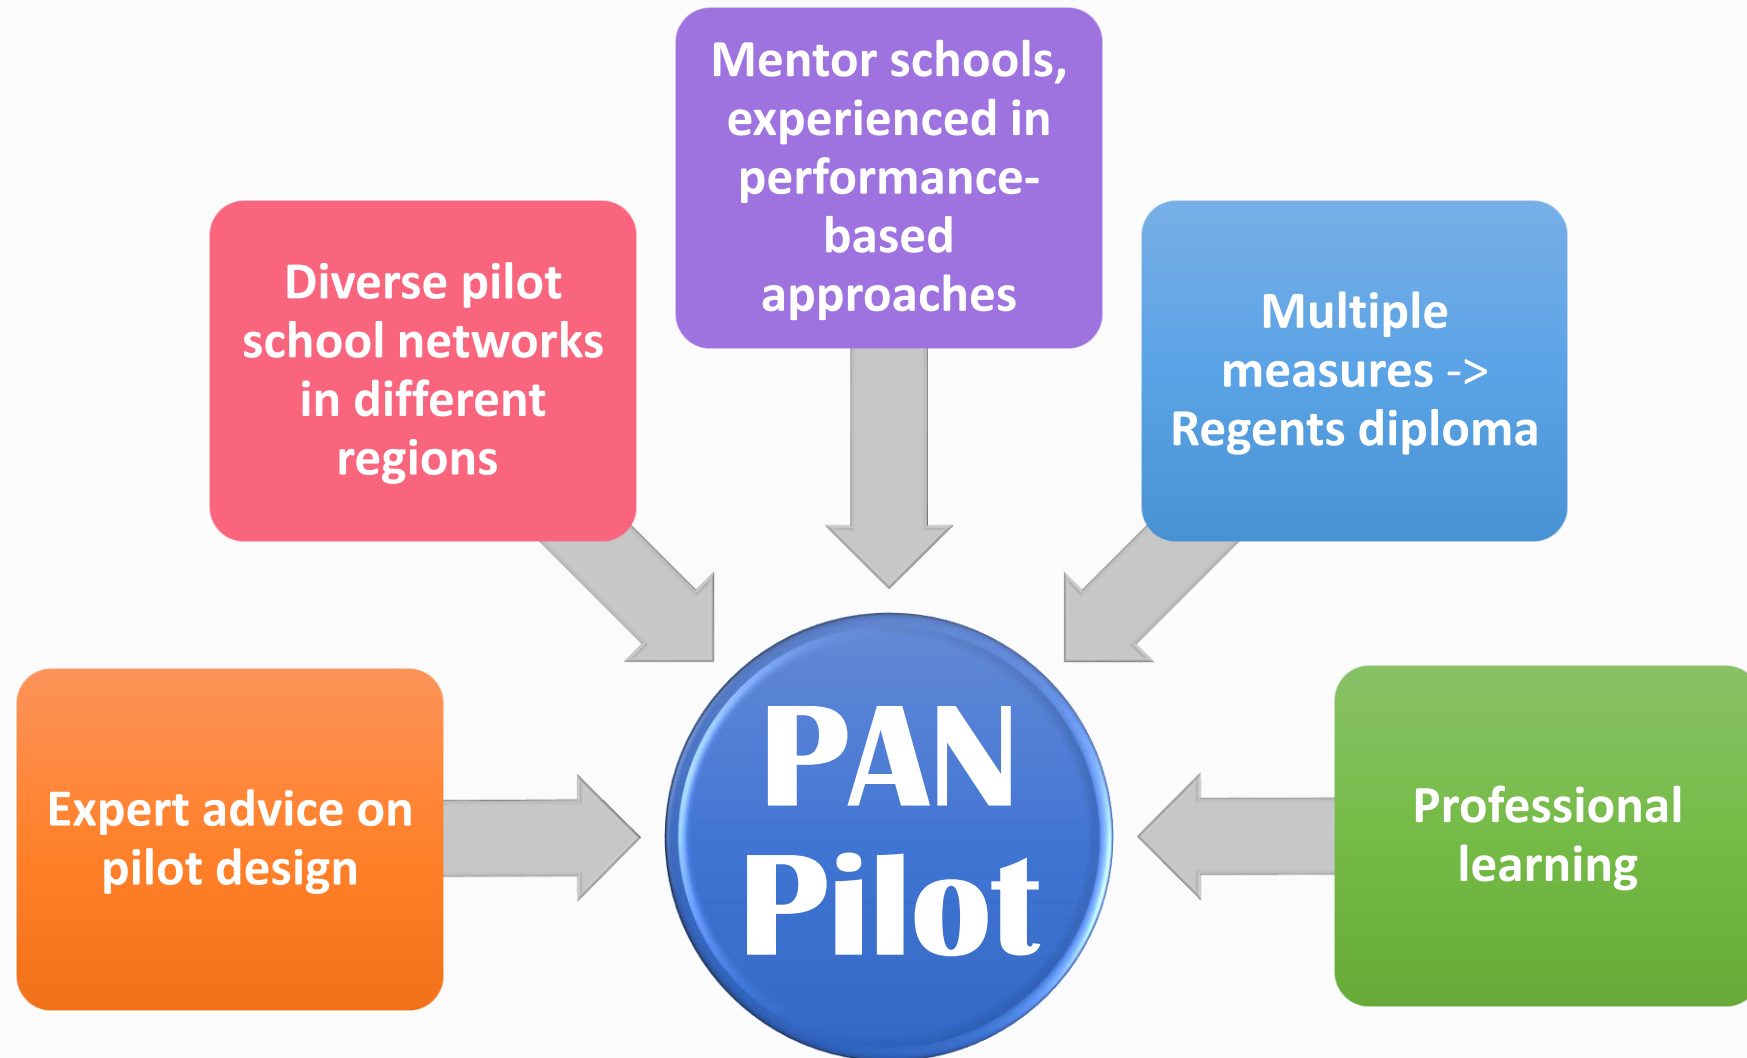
Mentor schools, experienced in performance-based approaches

Diverse pilot school networks in different regions

Multiple measures -> Regents diploma

Expert advice on pilot design

PAN Pilot

Professional learning